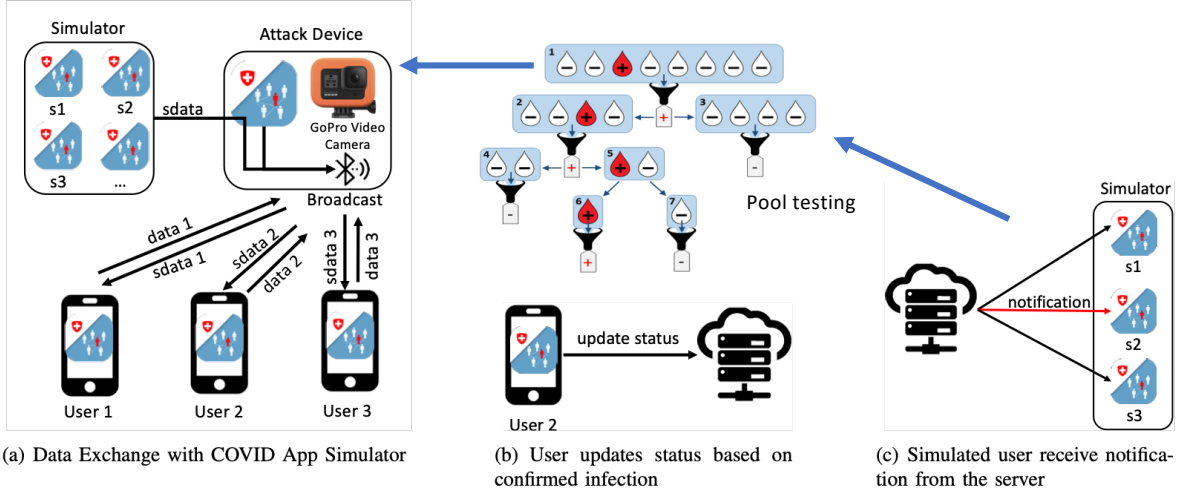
Simulator

s1

s2

s3

...

sdata

Attack Device

GoPro Video Camera

Broadcast

data 1

sdata 1

sdata 2

data 2

sdata 3

data 3

User 1

User 2

User 3

(a) Data Exchange with COVID App Simulator

1

2

3

4

5

6

7

Pool testing

update status

User 2

(b) User updates status based on confirmed infection

Simulator

notification

s1

s2

s3

(c) Simulated user receive notification from the server